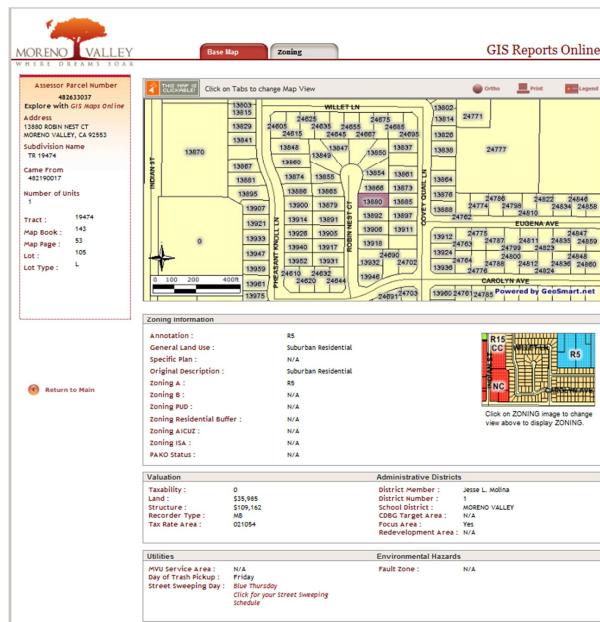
MORENO VALLEY
WHERE DREAMS SOAR

Base Map | Zoning

GIS Reports Online

Assessor Parcel Number
482633037
Explore with GIS Maps Online
Address
13880 ROBIN NEST CT
MORENO VALLEY, CA 92553
Subdivision Name
TR 19474
Came From
482190017
Number of Units
1
Tract : 19474
Map Book : 143
Map Page : 53
Lot : 105
Lot Type : L

Return to Main

Click on Tabs to change Map View

Ortho | Print | Legend

WILLET LN
INDIAN ST
PHEASANT KNOLL LN
ROBIN NEST CT
COVEY QUAIL LN
EUGENA AVE
CAROLYN AVE

13803 13815 13829 13841 13870 13867 13881 13895 13907 13921 13933 13947 13959 13961 13975 0 24605 24615 24625 24635 24645 24655 24667 24675 24685 24695 13848 13847 13850 13837 13860 13849 13874 13855 13854 13861 13866 13873 13886 13885 13880 13885 13900 13879 13892 13897 13914 13891 13906 13911 13926 13905 13918 13940 13917 13930 24690 13952 13931 13932 24702 24610 24632 13946 24620 24644 24691 24703 13802 13814 13826 13838 13864 13876 13888 13900 13912 13924 13936 13950 13960 24771 24777 24786 24774 24798 24762 24810 24822 24834 24846 24858 24763 24787 24811 24835 24859 24775 24799 24823 24847 24764 24788 24812 24836 24860 24776 24800 24824 24848 24761 24789 24801

0 100 200 400ft

Powered by GeoSmart.net

Zoning Information
Annotation : R5
General Land Use : Suburban Residential
Specific Plan : N/A
Original Description : N/A
Zoning A : R5
Zoning B : N/A
Zoning PUD : N/A
Zoning Residential Buffer : N/A
Zoning AICUZ : N/A
Zoning ISA : N/A
PAKO Status : N/A

R15 CC R5 NC

Click on ZONING image to change view above to display ZONING.

Valuation
Taxability : 0
Land : $35,985
Structure : $109,162
Recorder Type : MB
Tax Rate Area : 021054

Administrative Districts
District Member : Jesse L. Molina
District Number : 1
School District : MORENO VALLEY
CDBG Target Area : N/A
Focus Area : Yes
Redevelopment Area : N/A

Utilities
MVU Service Area : N/A
Day of Trash Pickup : Friday
Street Sweeping Day : Blue Thursday
Click for your Street Sweeping Schedule

Environmental Hazards
Fault Zone : N/A